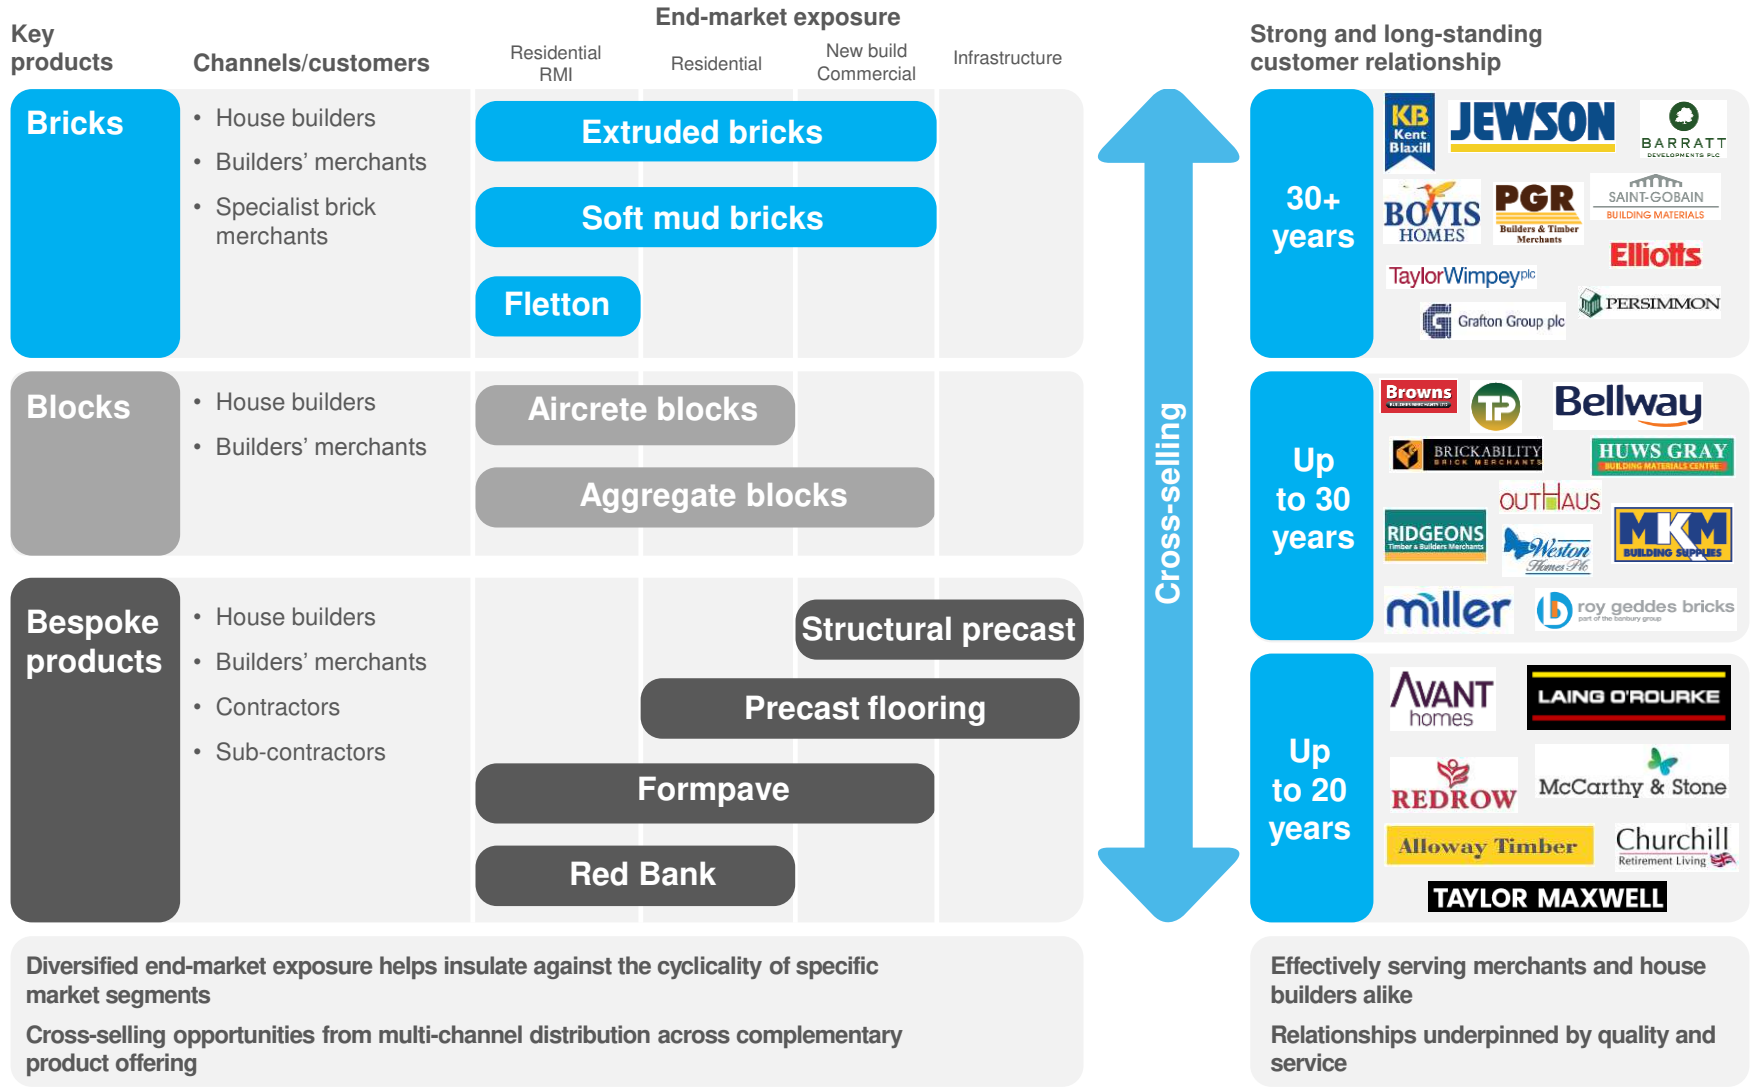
Key products

Channels/customers

End-market exposure

Residential RMI

Residential

New build Commercial

Infrastructure

Strong and long-standing customer relationship

Bricks

• House builders
• Builders' merchants
• Specialist brick merchants

Extruded bricks

Soft mud bricks

Fletton

30+ years

KB Kent Blaxill

JEWSON

BARRATT DEVELOPMENTS PLC

BOVIS HOMES

PGR Builders & Timber Merchants

SAINT-GOBAIN BUILDING MATERIALS

Elliotts

TaylorWimpey plc

PERSIMMON

Grafton Group plc

Blocks

• House builders
• Builders' merchants

Aircrete blocks

Aggregate blocks

Cross-selling

Up to 30 years

Browns

TP

Bellway

BRICKABILITY BRICK MERCHANTS

HUWS GRAY BUILDING MATERIALS CENTRE

OUTHAUS

RIDGEONS Timber & Builders Merchants

Weston Homes Plc

MKM BUILDING SUPPLIES

miller

roy geddes bricks

Bespoke products

• House builders
• Builders' merchants
• Contractors
• Sub-contractors

Structural precast

Precast flooring

Formpave

Red Bank

Up to 20 years

AVANT homes

LAING O'ROURKE

REDROW

McCarthy & Stone

Alloway Timber

Churchill Retirement Living

TAYLOR MAXWELL

Diversified end-market exposure helps insulate against the cyclicality of specific market segments

Cross-selling opportunities from multi-channel distribution across complementary product offering

Effectively serving merchants and house builders alike

Relationships underpinned by quality and service